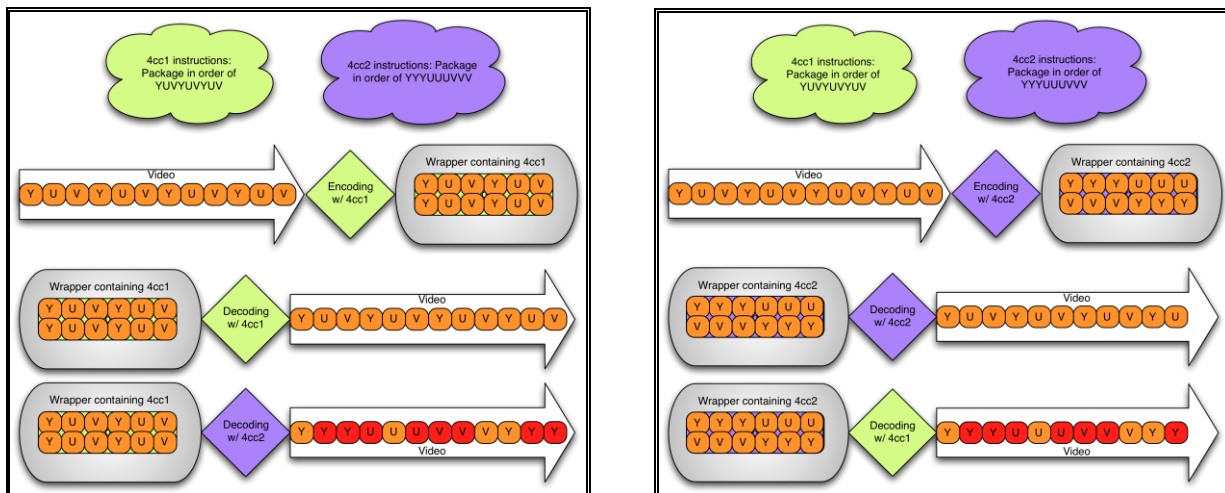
4cc1 instructions: Package in order of YUVYUVYUV

4cc2 instructions: Package in order of YYYUUUVVV

Video

Y U V Y U V Y U V Y U V

Encoding w/ 4cc1

Wrapper containing 4cc1

Y U V Y U V
Y U V Y U V

Wrapper containing 4cc1

Y U V Y U V
Y U V Y U V

Decoding w/ 4cc1

Video

Y U V Y U V Y U V Y U V

Wrapper containing 4cc1

Y U V Y U V
Y U V Y U V

Decoding w/ 4cc2

Y Y Y U U U V V V Y Y Y

Video

4cc1 instructions: Package in order of YUVYUVYUV

4cc2 instructions: Package in order of YYYUUUVVV

Video

Y U V Y U V Y U V Y U V

Encoding w/ 4cc2

Wrapper containing 4cc2

Y Y Y U U U
V V V Y Y Y

Wrapper containing 4cc2

Y Y Y U U U
V V V Y Y Y

Decoding w/ 4cc2

Video

Y U V Y U V Y U V Y U

Wrapper containing 4cc2

Y Y Y U U U
V V V Y Y Y

Decoding w/ 4cc1

Y Y Y U U U V V V Y Y Y

Video